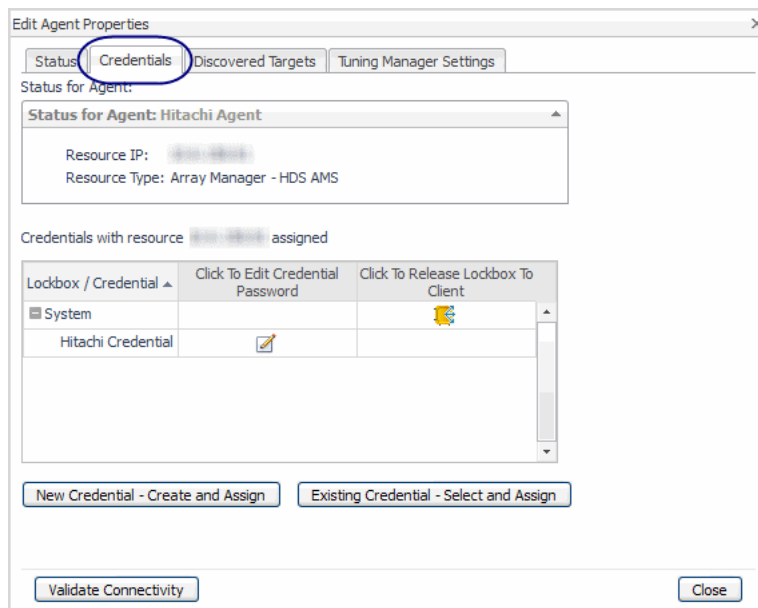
Edit Agent Properties

Status | Credentials | Discovered Targets | Tuning Manager Settings

Status for Agent:

Status for Agent: Hitachi Agent

Resource IP: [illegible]
Resource Type: Array Manager - HDS AMS

Credentials with resource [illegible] assigned

| Lockbox / Credential | Click To Edit Credential Password | Click To Release Lockbox To Client |
|---|---|---|
| System | | |
| Hitachi Credential | | |

New Credential - Create and Assign

Existing Credential - Select and Assign

Validate Connectivity

Close